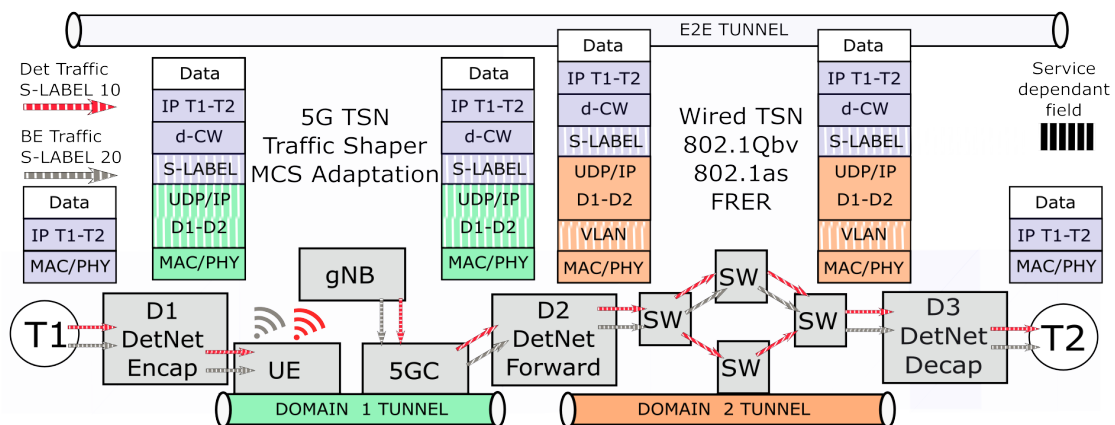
E2E TUNNEL

Det Traffic
S-LABEL 10

BE Traffic
S-LABEL 20

| Data |
|---|
| IP T1-T2 |
| MAC/PHY |

| Data |
|---|
| IP T1-T2 |
| d-CW |
| S-LABEL |
| UDP/IP D1-D2 |
| MAC/PHY |

5G TSN
Traffic Shaper
MCS Adaptation

| Data |
|---|
| IP T1-T2 |
| d-CW |
| S-LABEL |
| UDP/IP D1-D2 |
| MAC/PHY |

| Data |
|---|
| IP T1-T2 |
| d-CW |
| S-LABEL |
| UDP/IP D1-D2 |
| VLAN |
| MAC/PHY |

Wired TSN
802.1Qbv
802.1as
FRER

| Data |
|---|
| IP T1-T2 |
| d-CW |
| S-LABEL |
| UDP/IP D1-D2 |
| VLAN |
| MAC/PHY |

Service dependant field

| Data |
|---|
| IP T1-T2 |
| MAC/PHY |

T1

D1 DetNet Encap

gNB

UE

5GC

D2 DetNet Forward

SW

SW

SW

SW

D3 DetNet Decap

T2

DOMAIN 1 TUNNEL

DOMAIN 2 TUNNEL